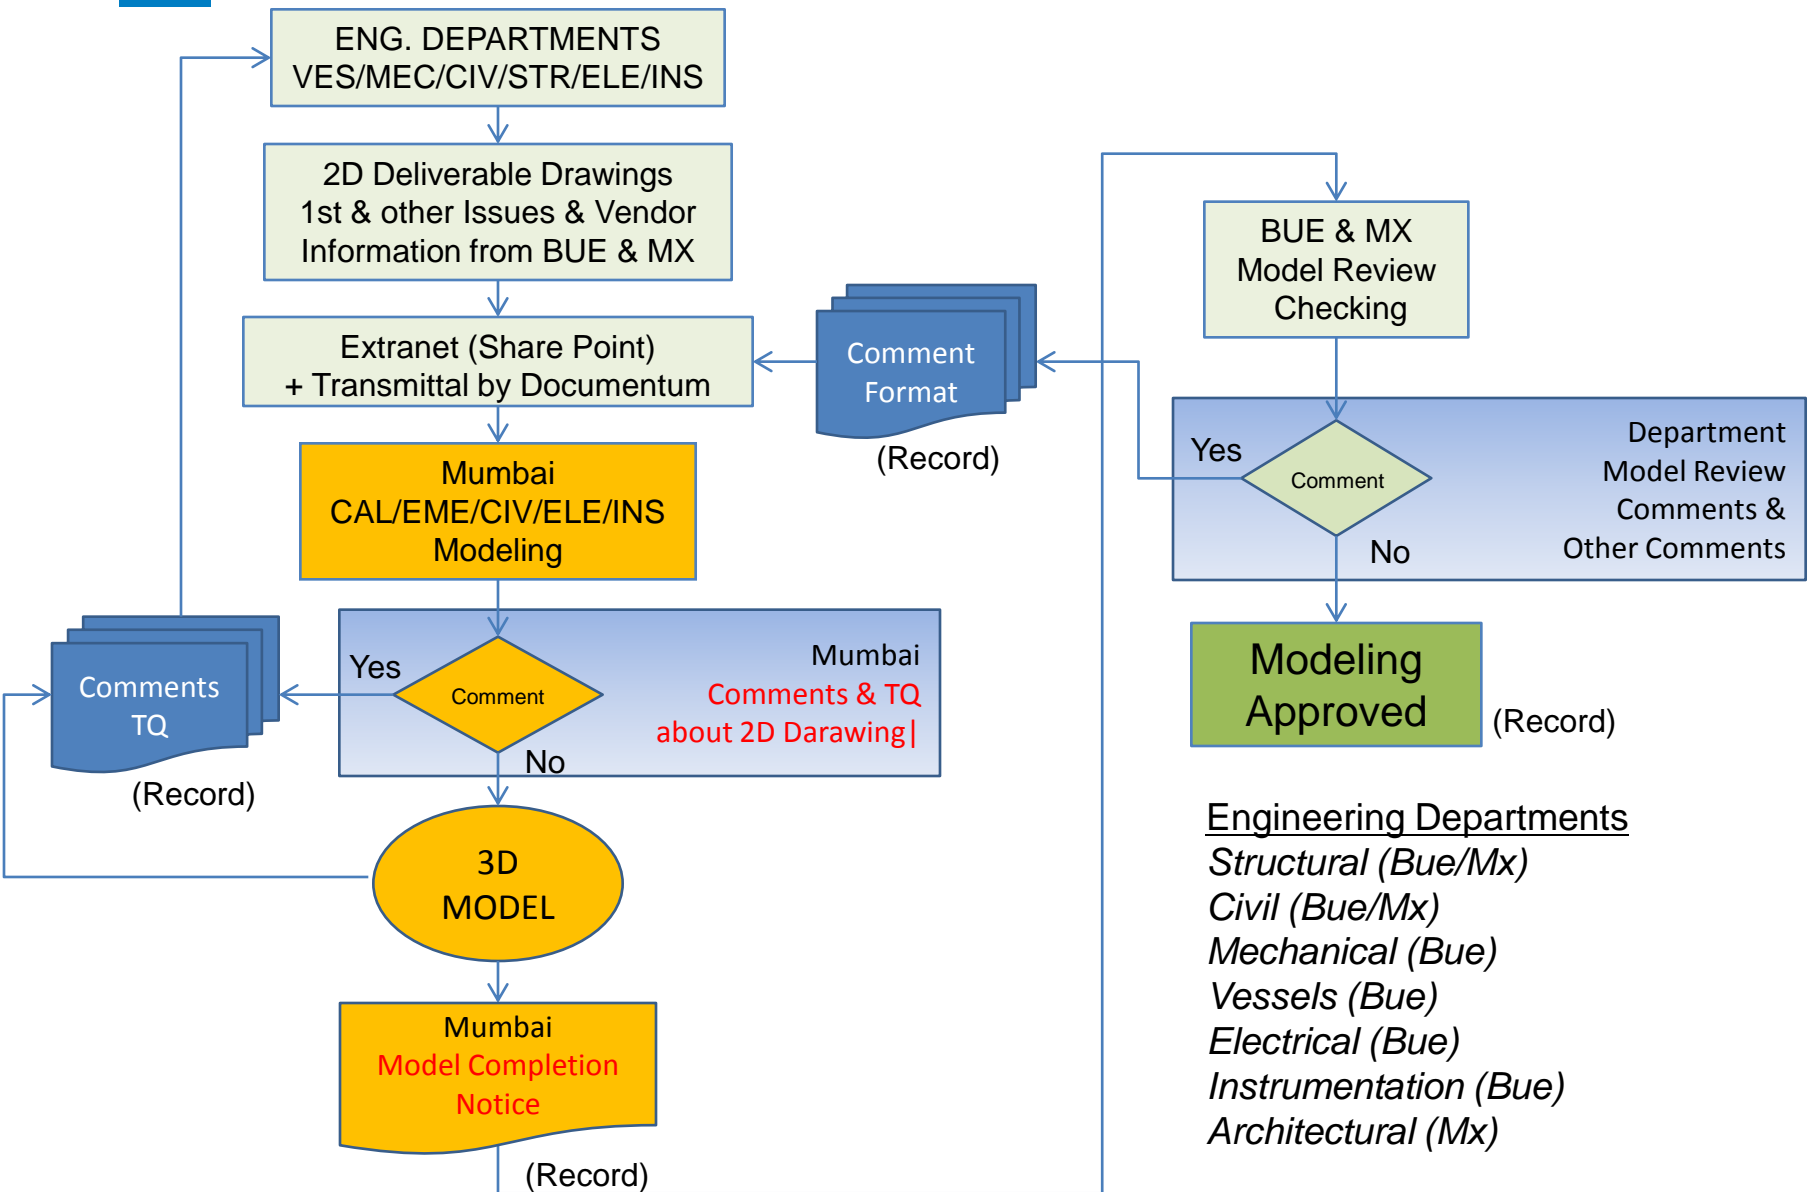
ENG. DEPARTMENTS
VES/MEC/CIV/STR/ELE/INS

2D Deliverable Drawings
1st & other Issues & Vendor
Information from BUE & MX

Extranet (Share Point)
+ Transmittal by Documentum

Mumbai
CAL/EME/CIV/ELE/INS
Modeling

Comment
Format

(Record)

BUE & MX
Model Review
Checking

Yes

Comment

No

Department
Model Review
Comments &
Other Comments

Modeling
Approved

(Record)

Comments
TQ

(Record)

Yes

Comment

No

Mumbai
Comments & TQ
about 2D Darawing|

3D
MODEL

Mumbai
Model Completion
Notice

(Record)

Engineering Departments
Structural (Bue/Mx)
Civil (Bue/Mx)
Mechanical (Bue)
Vessels (Bue)
Electrical (Bue)
Instrumentation (Bue)
Architectural (Mx)